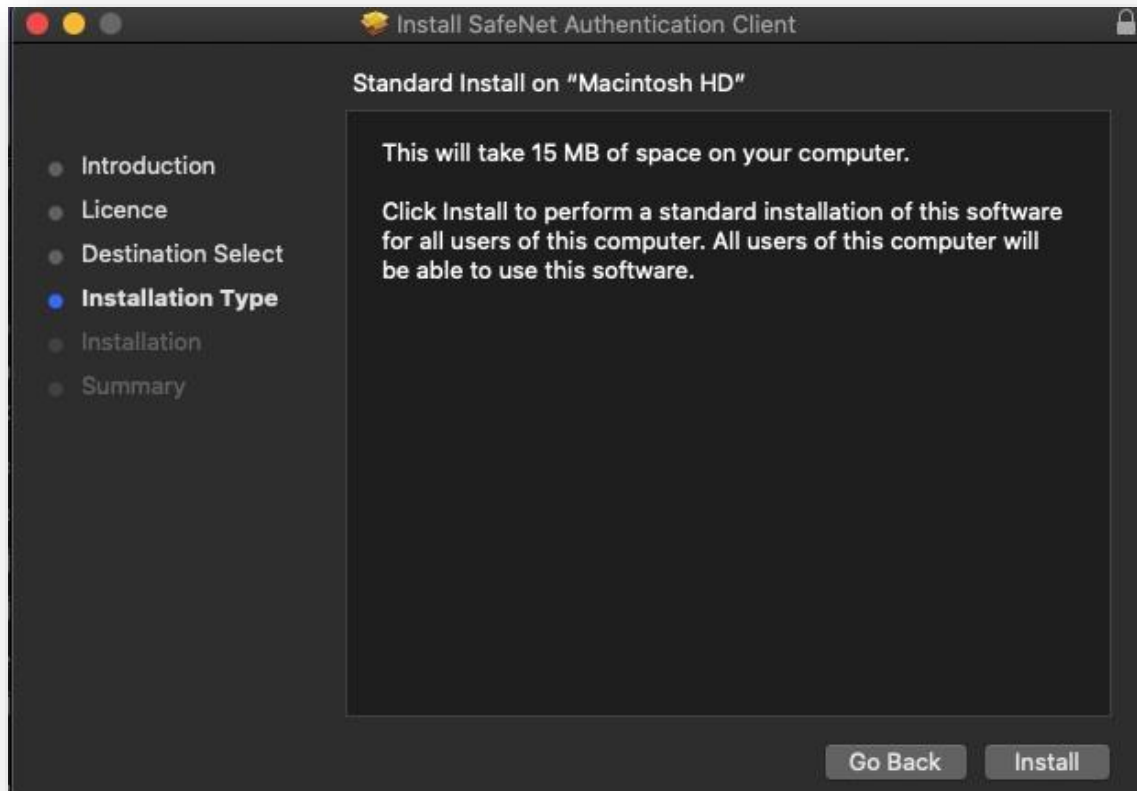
Install SafeNet Authentication Client

Standard Install on "Macintosh HD"

Introduction
Licence
Destination Select
Installation Type
Installation
Summary

This will take 15 MB of space on your computer.

Click Install to perform a standard installation of this software for all users of this computer. All users of this computer will be able to use this software.

Go Back
Install